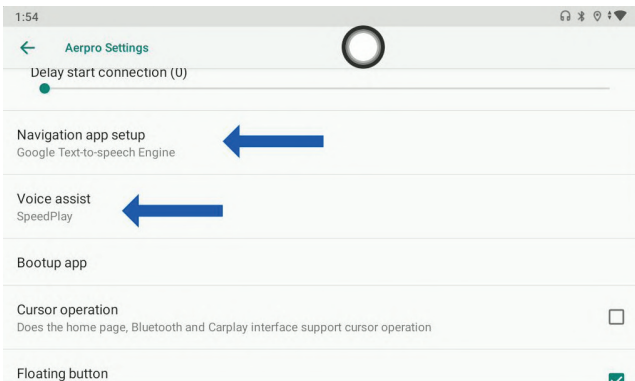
1:54

Aerpro Settings

Delay start connection (0)

Navigation app setup
Google Text-to-speech Engine

Voice assist
SpeedPlay

Bootup app

Cursor operation
Does the home page, Bluetooth and Carplay interface support cursor operation

Floating button